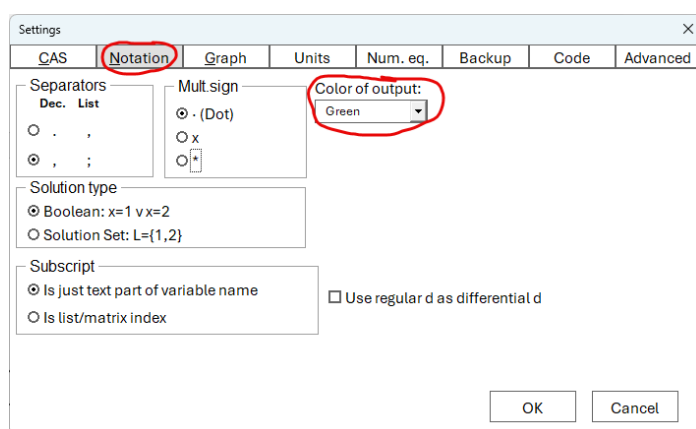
Settings

CAS | Notation | Graph | Units | Num. eq. | Backup | Code | Advanced

Separators
Dec. List
○ . ,
⊙ , ;

Mult.sign
⊙ · (Dot)
○ x
○ *

Color of output:
Green

Solution type
⊙ Boolean: x=1 v x=2
○ Solution Set: L={1,2}

Subscript
⊙ Is just text part of variable name
○ Is list/matrix index

☐ Use regular d as differential d

OK
Cancel